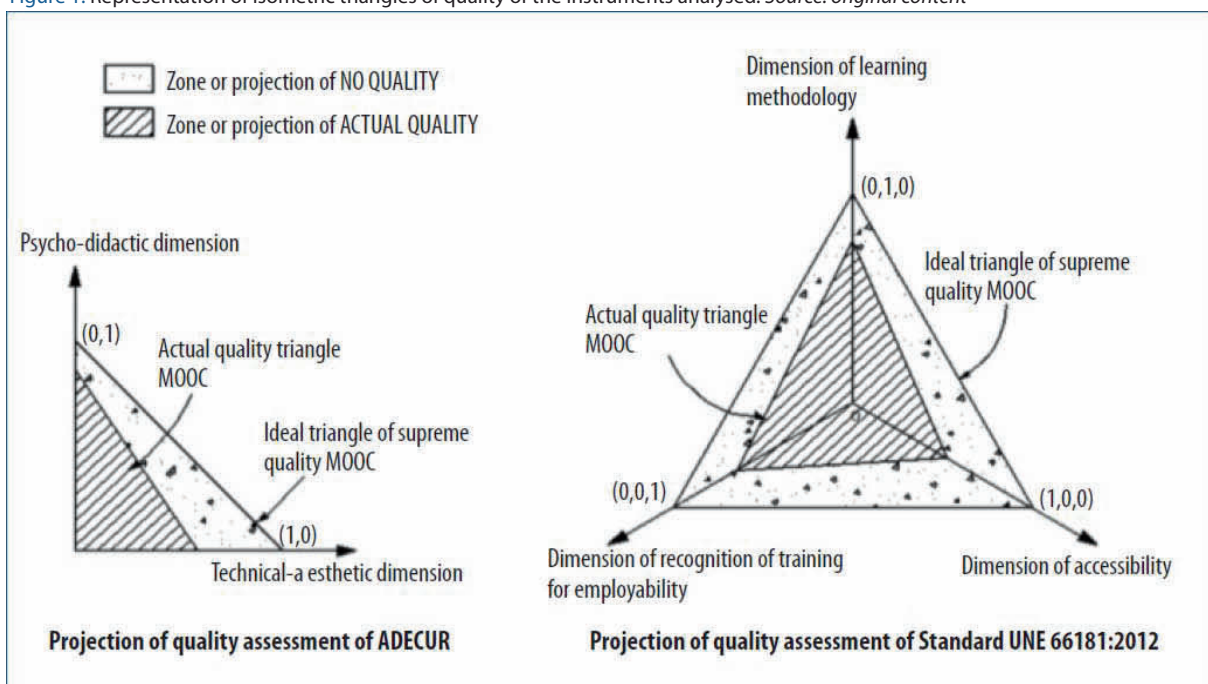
Figure 1. Representation of isometric triangles of quality of the instruments analysed. Source: original content

Zone or projection of NO QUALITY

Zone or projection of ACTUAL QUALITY

Psycho-didactic dimension

(0,1)

Actual quality triangle MOOC

Ideal triangle of supreme quality MOOC

(1,0)

Technical-a esthetic dimension

Projection of quality assessment of ADECUR

Dimension of learning methodology

(0,1,0)

Ideal triangle of supreme quality MOOC

Actual quality triangle MOOC

0

(0,0,1)

(1,0,0)

Dimension of recognition of training for employability

Dimension of accessibility

Projection of quality assessment of Standard UNE 66181:2012